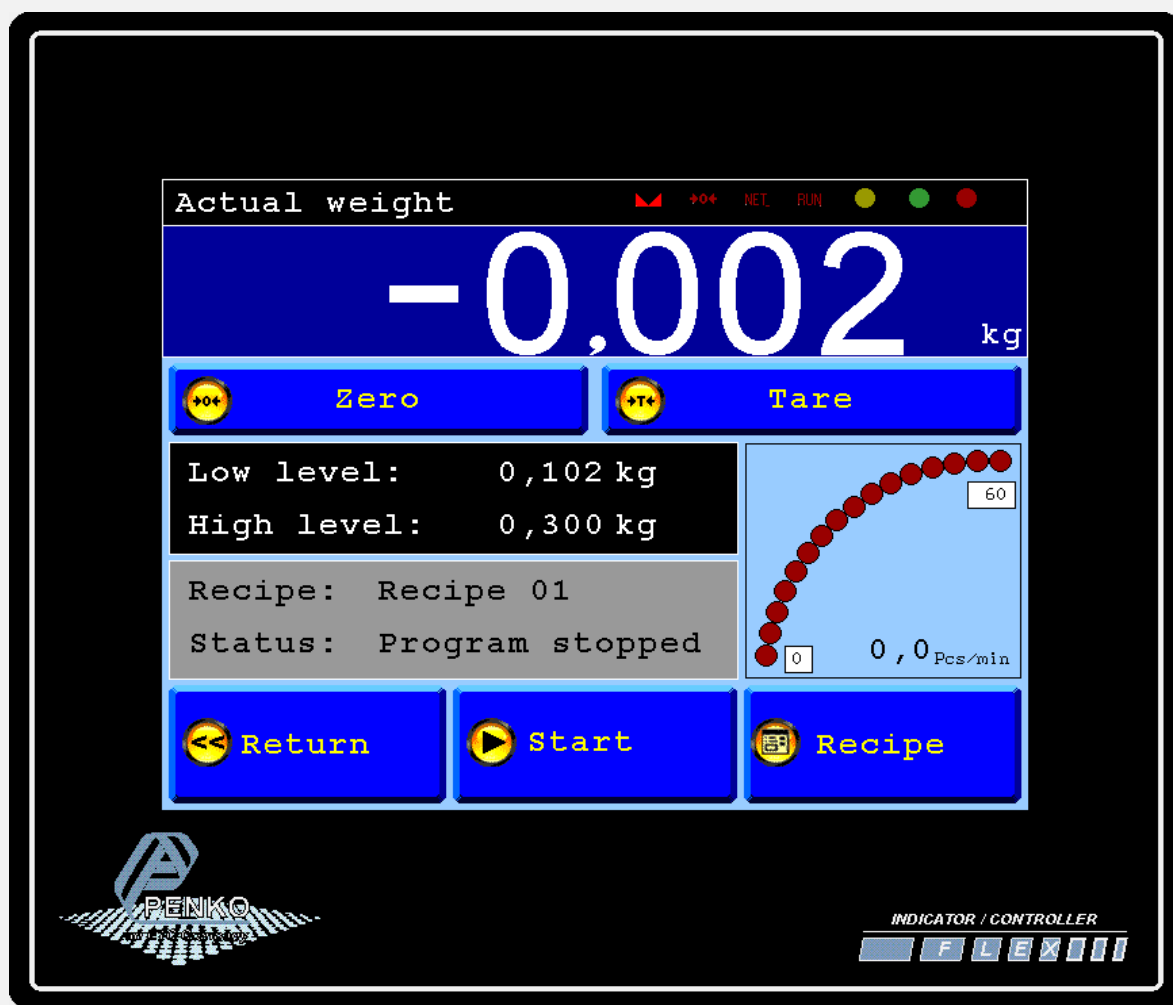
Actual weight
→0← NET RUN

-0,002 kg

→0← Zero
→T← Tare

Low level: 0,102 kg
High level: 0,300 kg

60
0
0,0 Pcs/min

Recipe: Recipe 01
Status: Program stopped

<< Return
Start
Recipe

PENKO
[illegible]

INDICATOR / CONTROLLER
FLEX